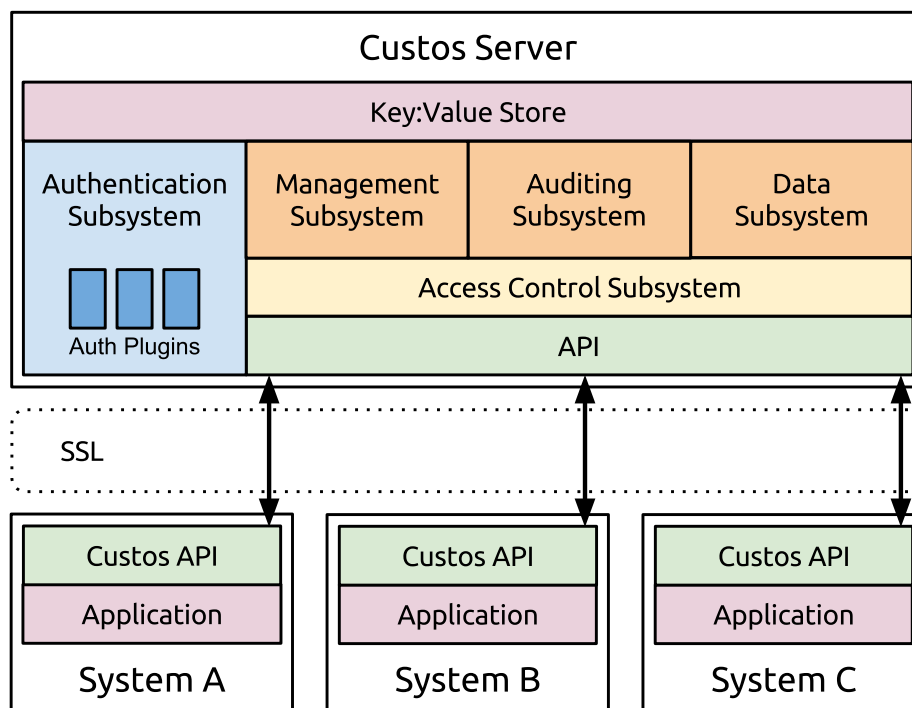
Custos Server

Key:Value Store

Authentication Subsystem

Auth Plugins

Management Subsystem

Auditing Subsystem

Data Subsystem

Access Control Subsystem

API

SSL

Custos API

Application

System A

Custos API

Application

System B

Custos API

Application

System C